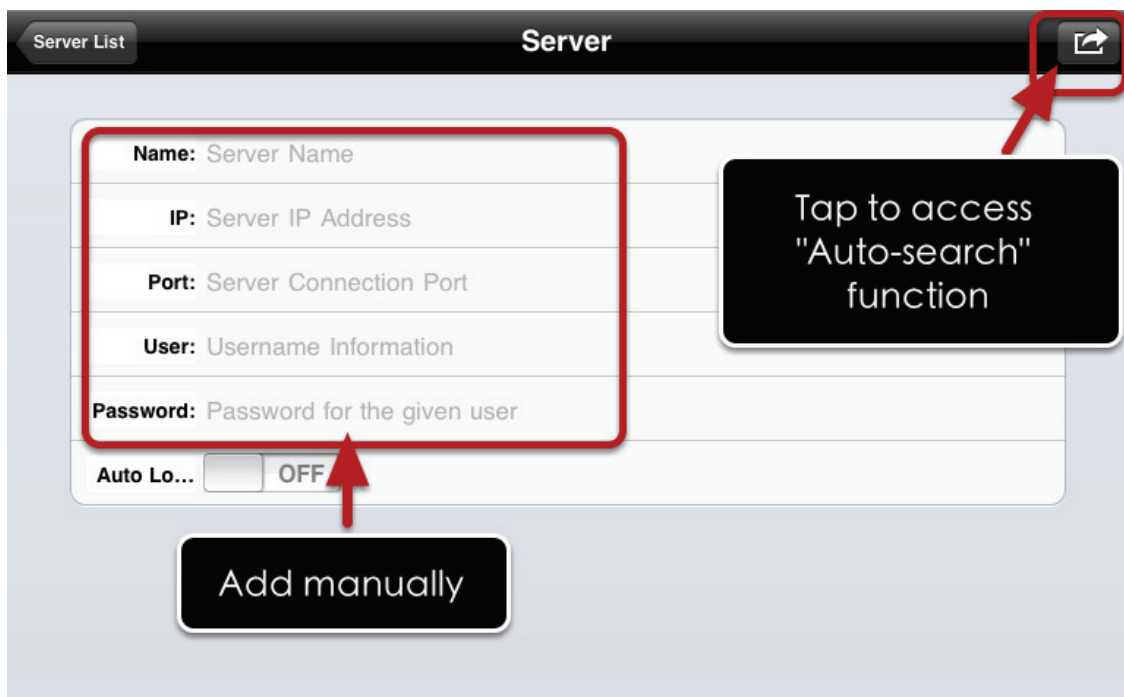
Server List

Server

Name: Server Name

IP: Server IP Address

Port: Server Connection Port

User: Username Information

Password: Password for the given user

Auto Lo... OFF

Tap to access "Auto-search" function

Add manually